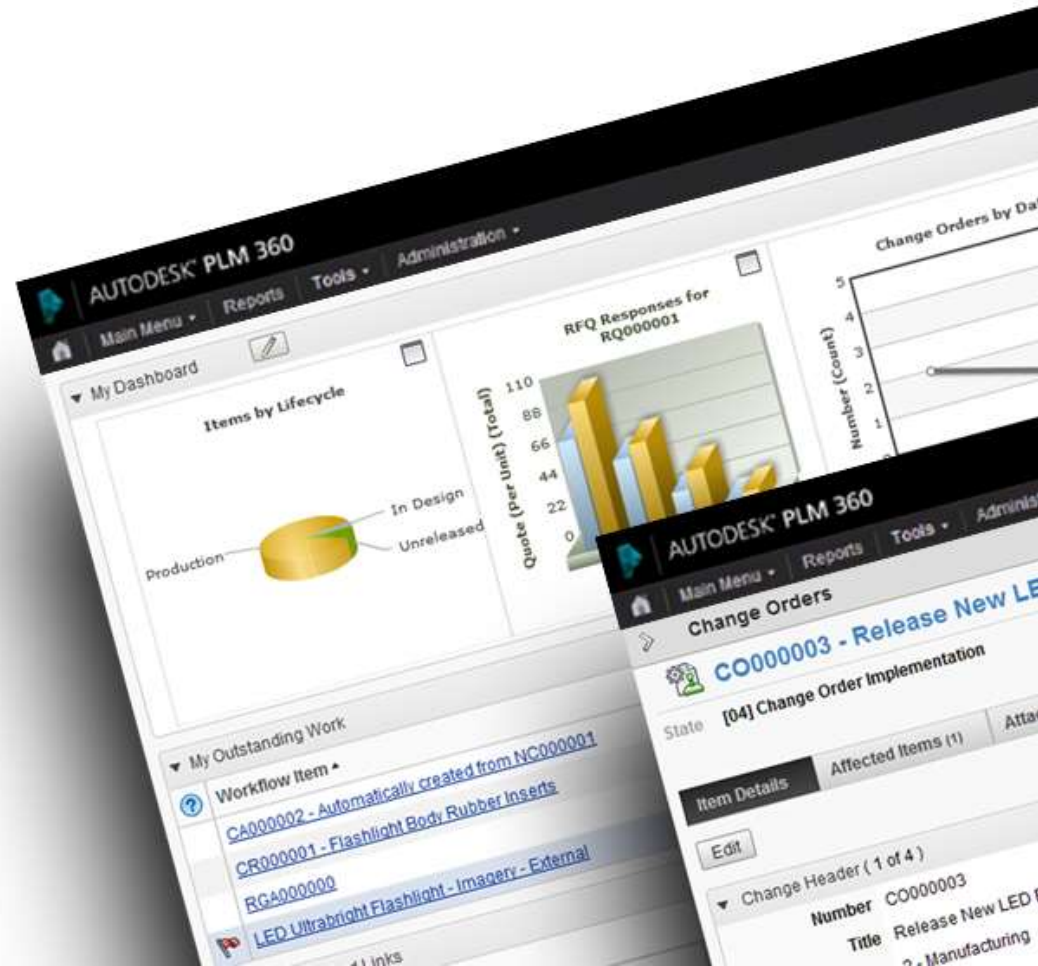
AUTODESK® PLM 360

Main Menu ▾ Reports Tools ▾ Administration ▾

▾ My Dashboard

Items by Lifecycle

In Design

Unreleased

Production

RFQ Responses for RQ000001

Quote (Per Unit) (Total)

110

88

66

44

22

0

Change Orders by Da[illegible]

Number (Count)

5

4

3

2

1

▾ My Outstanding Work

Workflow Item ▴

CA000002 - Automatically created from NC000001

CR000001 - Flashlight Body Rubber Inserts

RGA000000

LED Ultrabright Flashlight - Imagery - External

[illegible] Links

AUTODESK® PLM 360

Main Menu ▾ Reports Tools ▾ Adminis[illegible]

Change Orders

CO000003 - Release New LE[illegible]

State [04] Change Order Implementation

Item Details Affected Items (1) Atta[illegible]

Edit

▾ Change Header ( 1 of 4 )

Number CO000003

Title Release New LED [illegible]

2 - Manufacturing